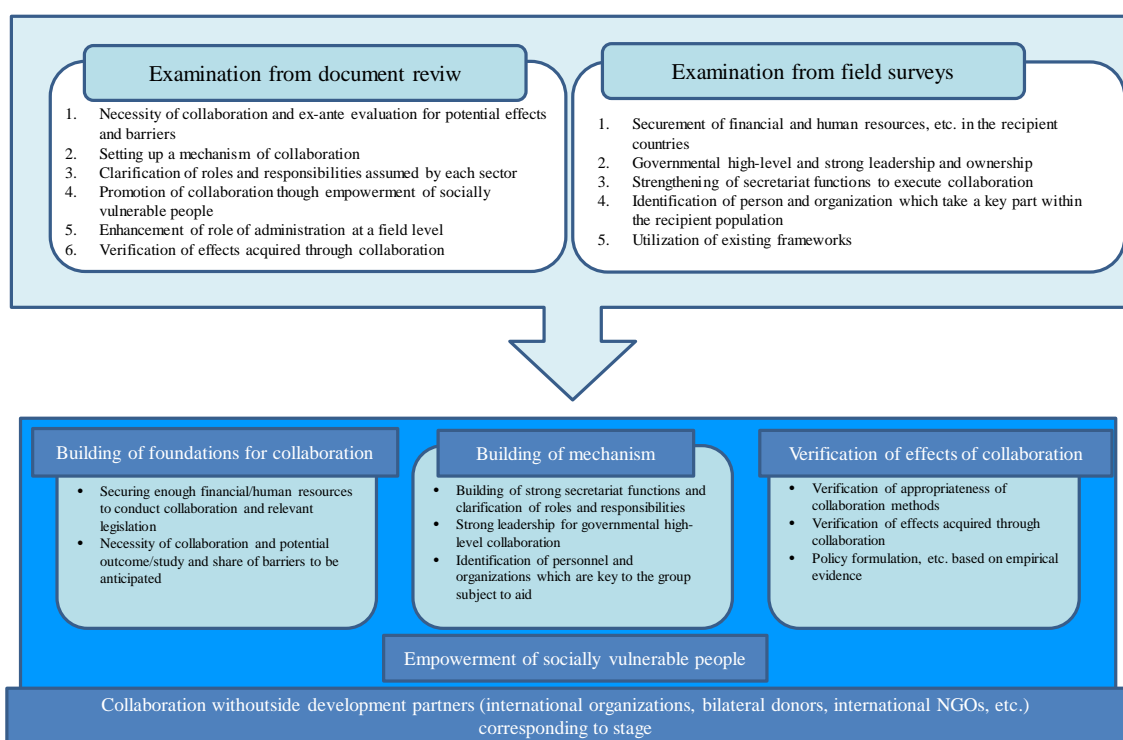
Examination from document reviw

1. Necessity of collaboration and ex-ante evaluation for potential effects and barriers
2. Setting up a mechanism of collaboration
3. Clarification of roles and responsibilities assumed by each sector
4. Promotion of collaboration though empowerment of socially vulnerable people
5. Enhancement of role of administration at a field level
6. Verification of effects acquired through collaboration

Examination from field surveys

1. Securement of financial and human resources, etc. in the recipient countries
2. Governmental high-level and strong leadership and ownership
3. Strengthening of secretariat functions to execute collaboration
4. Identification of person and organization which take a key part within the recipient population
5. Utilization of existing frameworks

Building of foundations for collaboration

- Securing enough financial/human resources to conduct collaboration and relevant legislation
- Necessity of collaboration and potential outcome/study and share of barriers to be anticipated

Building of mechanism

- Building of strong secretariat functions and clarification of roles and responsibilities
- Strong leadership for governmental high-level collaboration
- Identification of personnel and organizations which are key to the group subject to aid

Verification of effects of collaboration

- Verification of appropriateness of collaboration methods
- Verification of effects acquired through collaboration
- Policy formulation, etc. based on empirical evidence

Empowerment of socially vulnerable people

Collaboration withoutside development partners (international organizations, bilateral donors, international NGOs, etc.) corresponding to stage